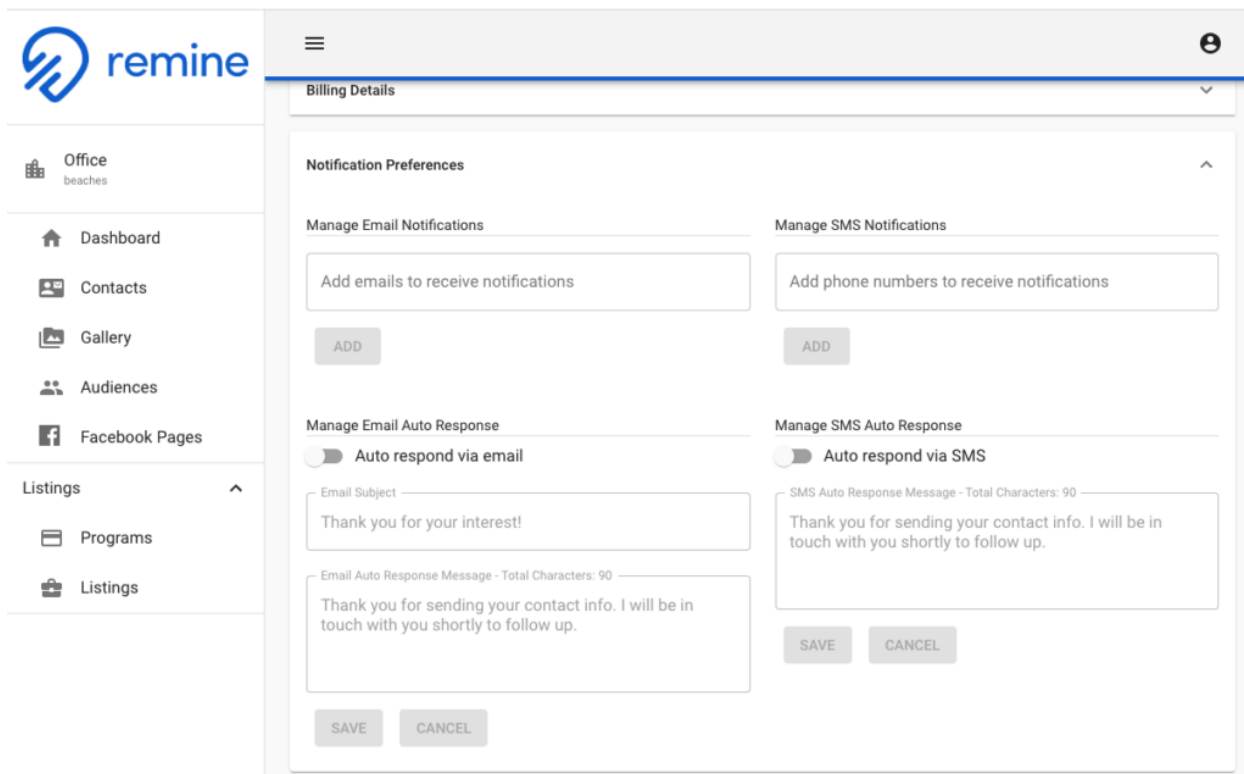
remine

Office
beaches

Dashboard

Contacts

Gallery

Audiences

Facebook Pages

Listings

Programs

Listings

Billing Details

Notification Preferences

Manage Email Notifications

Add emails to receive notifications

ADD

Manage Email Auto Response

Auto respond via email

Email Subject

Thank you for your interest!

Email Auto Response Message - Total Characters: 90

Thank you for sending your contact info. I will be in touch with you shortly to follow up.

SAVE CANCEL

Manage SMS Notifications

Add phone numbers to receive notifications

ADD

Manage SMS Auto Response

Auto respond via SMS

SMS Auto Response Message - Total Characters: 90

Thank you for sending your contact info. I will be in touch with you shortly to follow up.

SAVE CANCEL